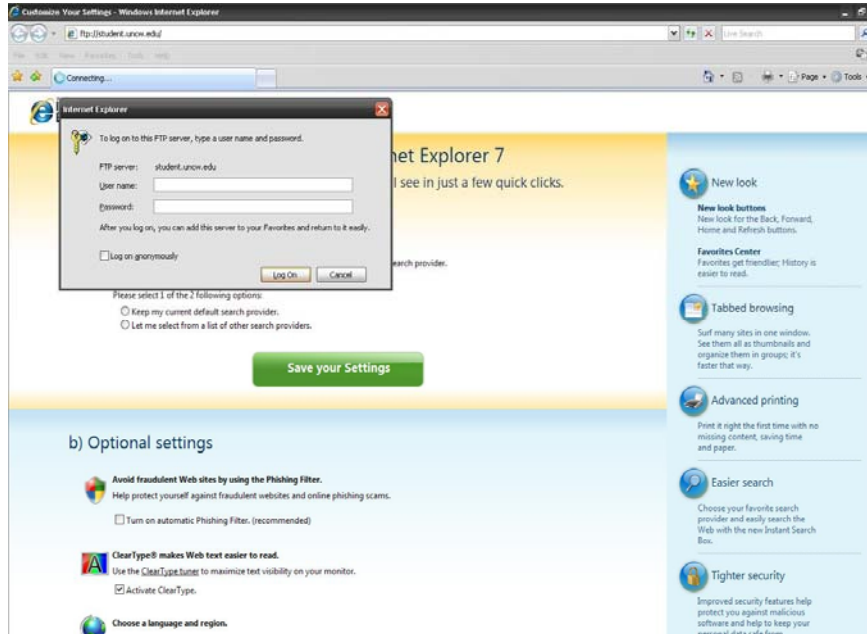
Customize Your Settings - Windows Internet Explorer

ftp://student.unow.edu/

Live Search

File Edit View Favorites Tools Help

Connecting...

Page Tools

Internet Explorer

To log on to this FTP server, type a user name and password.

FTP server: student.unow.edu

User name:

Password:

After you log on, you can add this server to your Favorites and return to it easily.

Log on anonymously

Log On Cancel

net Explorer 7

l see in just a few quick clicks.

earch provider.

Please select 1 of the 2 following options:

Keep my current default search provider.

Let me select from a list of other search providers.

Save your Settings

b) Optional settings

Avoid fraudulent Web sites by using the Phishing Filter.

Help protect yourself against fraudulent websites and online phishing scams.

Turn on automatic Phishing Filter. (recommended)

ClearType® makes Web text easier to read.

Use the ClearType tuner to maximize text visibility on your monitor.

Activate ClearType.

Choose a language and region.

New look

New look buttons
New look for the Back, Forward, Home and Refresh buttons.

Favorites Center
Favorites get friendlier; History is easier to read.

Tabbed browsing

Surf many sites in one window. See them all as thumbnails and organize them in groups; it's faster that way.

Advanced printing

Print it right the first time with no missing content, saving time and paper.

Easier search

Choose your favorite search provider and easily search the Web with the new Instant Search Box.

Tighter security

Improved security features help protect you against malicious software and help to keep your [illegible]